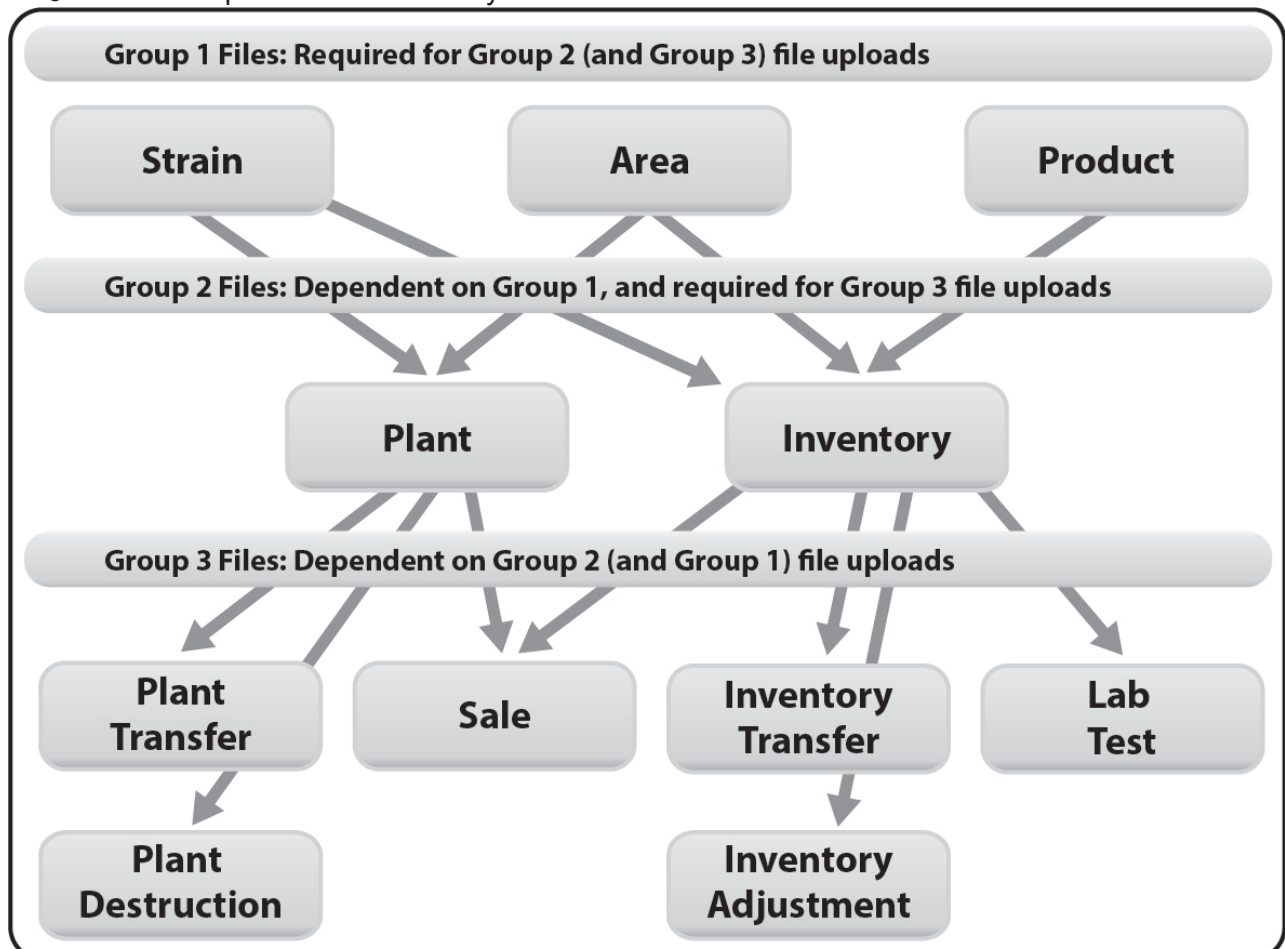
Group 1 Files: Required for Group 2 (and Group 3) file uploads

Strain

Area

Product

Group 2 Files: Dependent on Group 1, and required for Group 3 file uploads

Plant

Inventory

Group 3 Files: Dependent on Group 2 (and Group 1) file uploads

Plant Transfer

Sale

Inventory Transfer

Lab Test

Plant Destruction

Inventory Adjustment